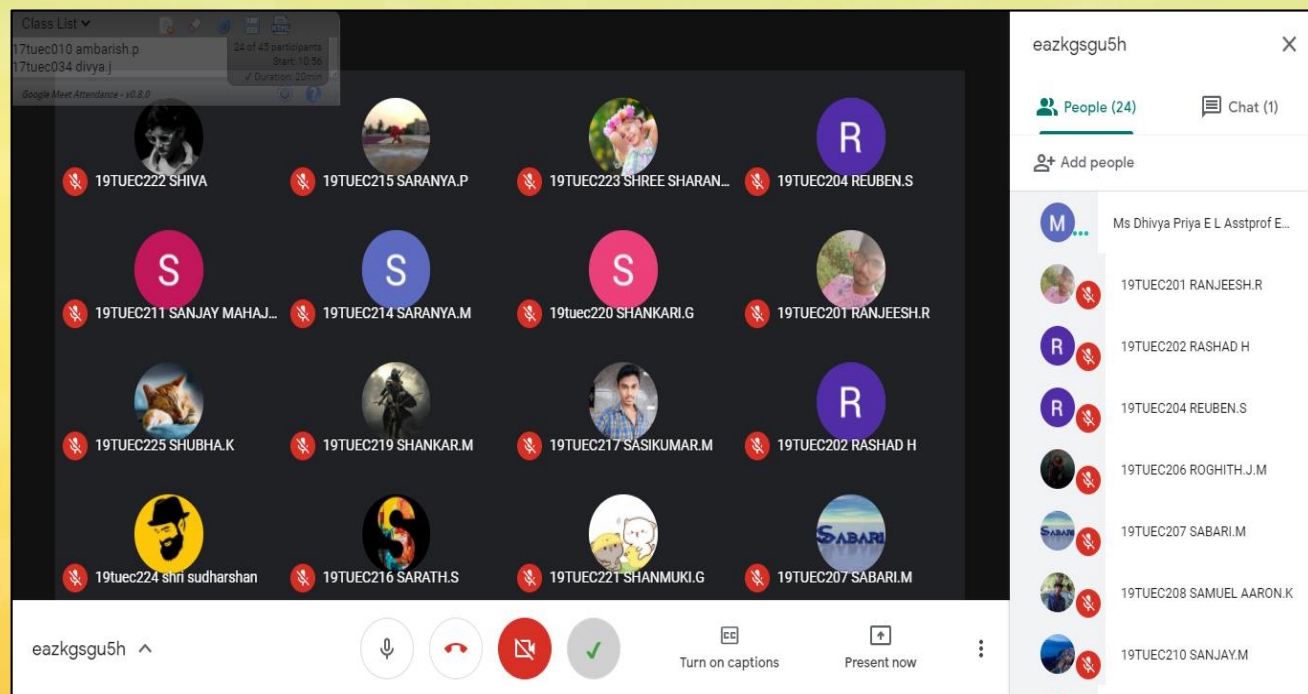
Class List
17tuec010 ambarish.p
17tuec034 divya.j
24 of 45 participants
Start: 10:56
✓ Duration: 20min
Google Meet Attendance - v0.8.0

19TUEC222 SHIVA
19TUEC215 SARANYA.P
19TUEC223 SHREE SHARAN...
R
19TUEC204 REUBEN.S
S
19TUEC211 SANJAY MAHAJ...
S
19TUEC214 SARANYA.M
S
19tuec220 SHANKARI.G
19TUEC201 RANJEESH.R
19TUEC225 SHUBHA.K
19TUEC219 SHANKAR.M
19TUEC217 SASIKUMAR.M
R
19TUEC202 RASHAD H
19tuec224 shri sudharshan
S
19TUEC216 SARATH.S
19TUEC221 SHANMUKI.G
SABARI
19TUEC207 SABARI.M

eazkgsgu5h
Turn on captions
Present now

eazkgsgu5h
People (24)
Chat (1)
Add people
M
Ms Dhivya Priya E L Asstprof E...
19TUEC201 RANJEESH.R
R
19TUEC202 RASHAD H
R
19TUEC204 REUBEN.S
19TUEC206 ROGHITH.J.M
SABARI
19TUEC207 SABARI.M
19TUEC208 SAMUEL AARON.K
19TUEC210 SANJAY.M